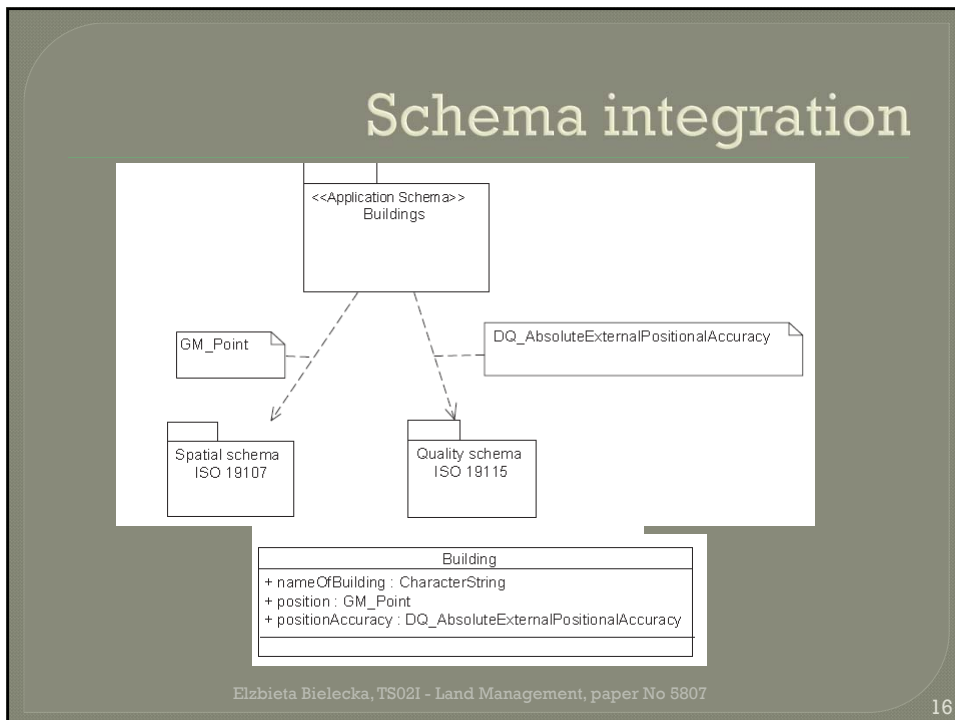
Schema integration

<<Application Schema>>
Buildings

GM_Point

DQ_AbsoluteExternalPositionalAccuracy

Spatial schema
ISO 19107

Quality schema
ISO 19115

| Building |
|---|
| + nameOfBuilding : CharacterString<br>+ position : GM_Point<br>+ positionAccuracy : DQ_AbsoluteExternalPositionalAccuracy |

Elzbieta Bielecka, TS02I - Land Management, paper No 5807

16